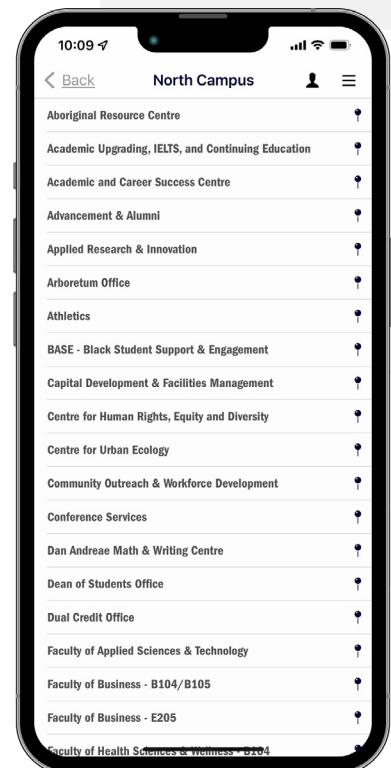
10:09

Back

North Campus

Aboriginal Resource Centre

Academic Upgrading, IELTS, and Continuing Education

Academic and Career Success Centre

Advancement & Alumni

Applied Research & Innovation

Arboretum Office

Athletics

BASE - Black Student Support & Engagement

Capital Development & Facilities Management

Centre for Human Rights, Equity and Diversity

Centre for Urban Ecology

Community Outreach & Workforce Development

Conference Services

Dan Andreae Math & Writing Centre

Dean of Students Office

Dual Credit Office

Faculty of Applied Sciences & Technology

Faculty of Business - B104/B105

Faculty of Business - E205

Faculty of Health Sciences & Wellness - B104